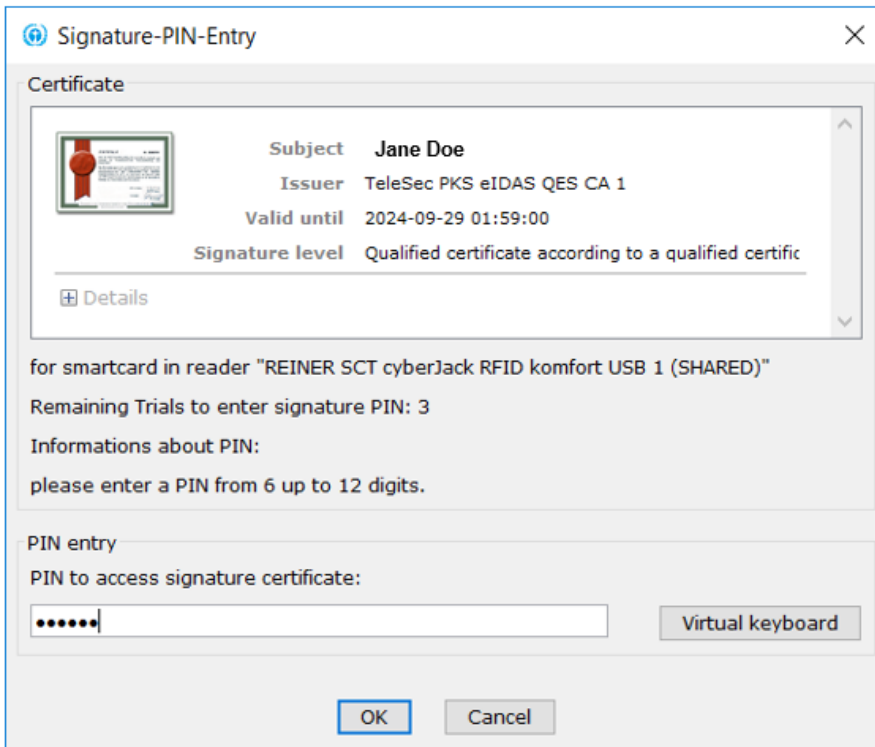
Signature-PIN-Entry

Certificate

Subject Jane Doe
Issuer TeleSec PKS eIDAS QES CA 1
Valid until 2024-09-29 01:59:00
Signature level Qualified certificate according to a qualified certific

Details

for smartcard in reader "REINER SCT cyberJack RFID komfort USB 1 (SHARED)"

Remaining Trials to enter signature PIN: 3

Informations about PIN:

please enter a PIN from 6 up to 12 digits.

PIN entry

PIN to access signature certificate:

••••••

Virtual keyboard

OK Cancel